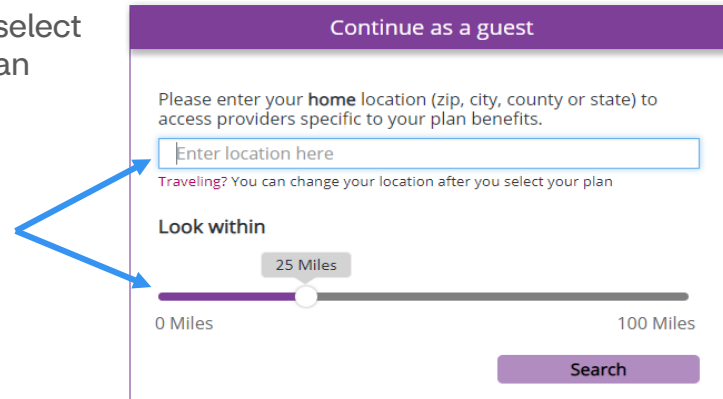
select
an

Continue as a guest

Please enter your **home** location (zip, city, county or state) to access providers specific to your plan benefits.

Enter location here

Traveling? You can change your location after you select your plan

Look within

25 Miles

0 Miles

100 Miles

Search